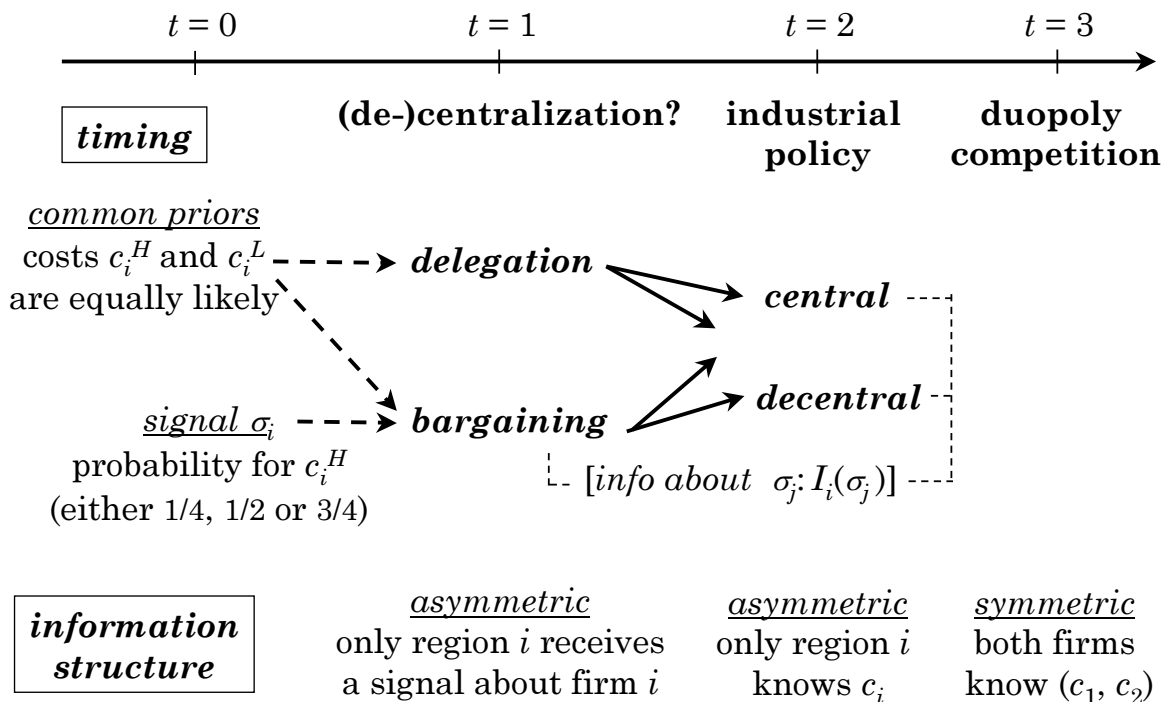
$t = 0$ $t = 1$ $t = 2$ $t = 3$

timing

(de-)centralization?

industrial policy

duopoly competition

common priors
costs $c_i^H$ and $c_i^L$ are equally likely

delegation

central

decentral

signal $\sigma_i$
probability for $c_i^H$ (either 1/4, 1/2 or 3/4)

bargaining

[info about $\sigma_j$: $I_i(\sigma_j)$]

information structure

asymmetric
only region $i$ receives a signal about firm $i$

asymmetric
only region $i$ knows $c_i$

symmetric
both firms know $(c_1, c_2)$